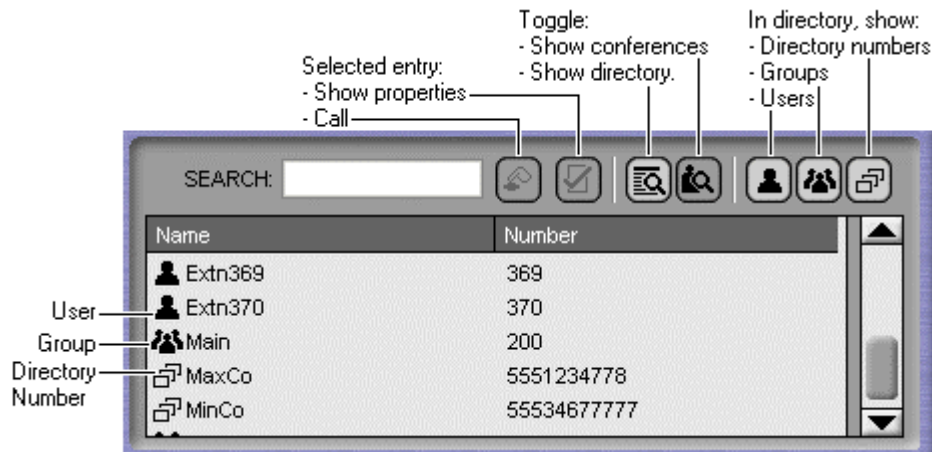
Toggle:
- Show conferences
- Show directory.

In directory, show:
- Directory numbers
- Groups
- Users

Selected entry:
- Show properties
- Call

SEARCH:

| Name | Number |
|---|---|
| Extn369 | 369 |
| Extn370 | 370 |
| Main | 200 |
| MaxCo | 5551234778 |
| MinCo | 55534677777 |

User
Group
Directory Number